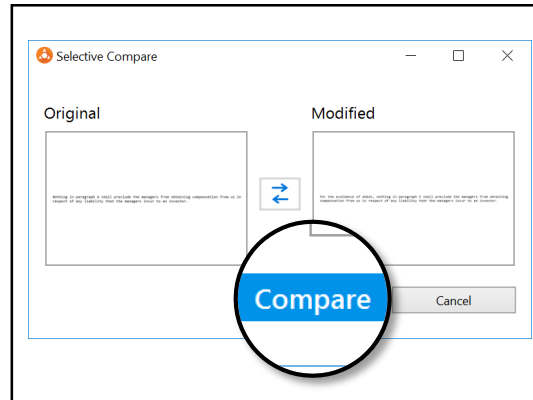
Selective Compare

Original

Nothing in paragraph 4 shall preclude the managers from obtaining compensation from us in respect of any liability that the managers incur to an investor.

Modified

For the avoidance of doubt, nothing in paragraph 4 shall preclude the managers from obtaining compensation from us in respect of any liability that the managers incur to an investor.

Compare

Cancel